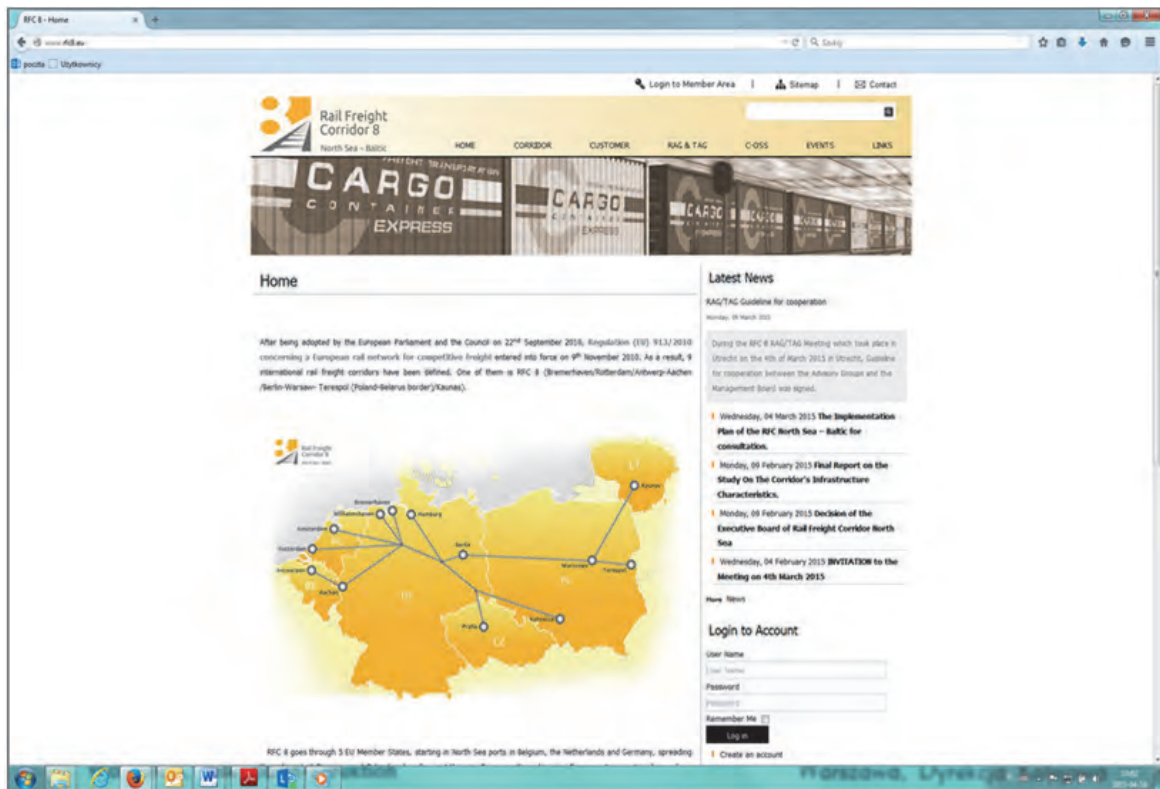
RFC 8 - Home

www.rfc8.eu

Szukaj

poczta Użytkownicy

Login to Member Area | Sitemap | Contact

Rail Freight Corridor 8

North Sea – Baltic

HOME CORRIDOR CUSTOMER RAG & TAG C-OSS EVENTS LINKS

CARGO CONTAINER EXPRESS

CARGO CONTAINER EXPRESS

CARGO

CARGO

Home

After being adopted by the European Parliament and the Council on 22nd September 2010, Regulation (EU) 913/2010 concerning a European rail network for competitive freight entered into force on 9th November 2010. As a result, 9 international rail freight corridors have been defined. One of them is RFC 8 (Bremerhaven/Rotterdam/Antwerp-Aachen /Berlin-Warsaw- Terespol (Poland-Belarus border)/Kaunas).

Rail Freight Corridor 8

Bremerhaven

Wilhelmshaven

Hamburg

Amsterdam

Rotterdam

Berlin

Antwerpen

Aachen

Warszawa

Terespol

Kaunas

Praha

Katowice

LT

PL

DE

CZ

BE

RFC 8 goes through 5 EU Member States, starting in North Sea ports in Belgium, the Netherlands and Germany, spreading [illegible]

Latest News

RAG/TAG Guideline for cooperation

Monday, 09 March 2015

During the RFC 8 RAG/TAG Meeting which took place in Utrecht on the 4th of March 2015 in Utrecht, Guideline for cooperation between the Advisory Groups and the Management Board was signed.

Wednesday, 04 March 2015 The Implementation Plan of the RFC North Sea – Baltic for consultation.

Monday, 09 February 2015 Final Report on the Study On The Corridor's Infrastructure Characteristics.

Monday, 09 February 2015 Decision of the Executive Board of Rail Freight Corridor North Sea

Wednesday, 04 February 2015 INVITATION to the Meeting on 4th March 2015

More News

Login to Account

User Name

User Name

Password

Password

Remember Me

Log in

Create an account

Warszawa, Dyrekcja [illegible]